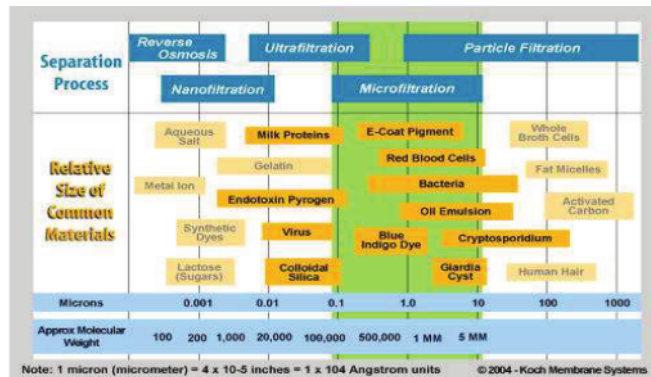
Separation Process

Reverse Osmosis

Ultrafiltration

Particle Filtration

Nanofiltration

Microfiltration

Relative Size of Common Materials

Aqueous Salt

Milk Proteins

E-Coat Pigment

Whole Broth Cells

Gelatin

Red Blood Cells

Fat Micelles

Metal Ion

Bacteria

Endotoxin Pyrogen

Activated Carbon

Oil Emulsion

Synthetic Dyes

Virus

Blue Indigo Dye

Cryptosporidium

Lactose (Sugars)

Colloidal Silica

Giardia Cyst

Human Hair

| Microns | 0.001 | 0.01 | 0.1 | 1.0 | 10 | 100 | 1000 |
|---|---|---|---|---|---|---|---|

| Approx Molecular Weight | 100 | 200 | 1,000 | 20,000 | 100,000 | 500,000 | 1 MM | 5 MM |
|---|---|---|---|---|---|---|---|---|

Note: 1 micron (micrometer) = 4 x 10-5 inches = 1 x 104 Angstrom units

© 2004 - Koch Membrane Systems